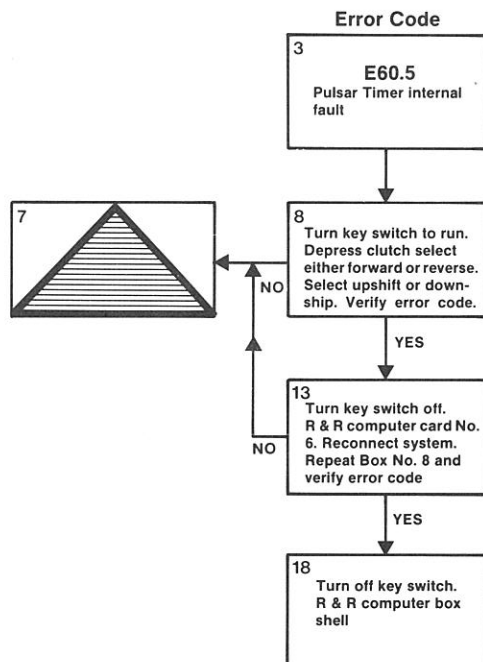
Error Code

3

E60.5

Pulsar Timer internal fault

7

8

Turn key switch to run. Depress clutch select either forward or reverse. Select upshift or downship. Verify error code.

NO

YES

13

Turn key switch off. R & R computer card No. 6. Reconnect system. Repeat Box No. 8 and verify error code

NO

YES

18

Turn off key switch. R & R computer box shell